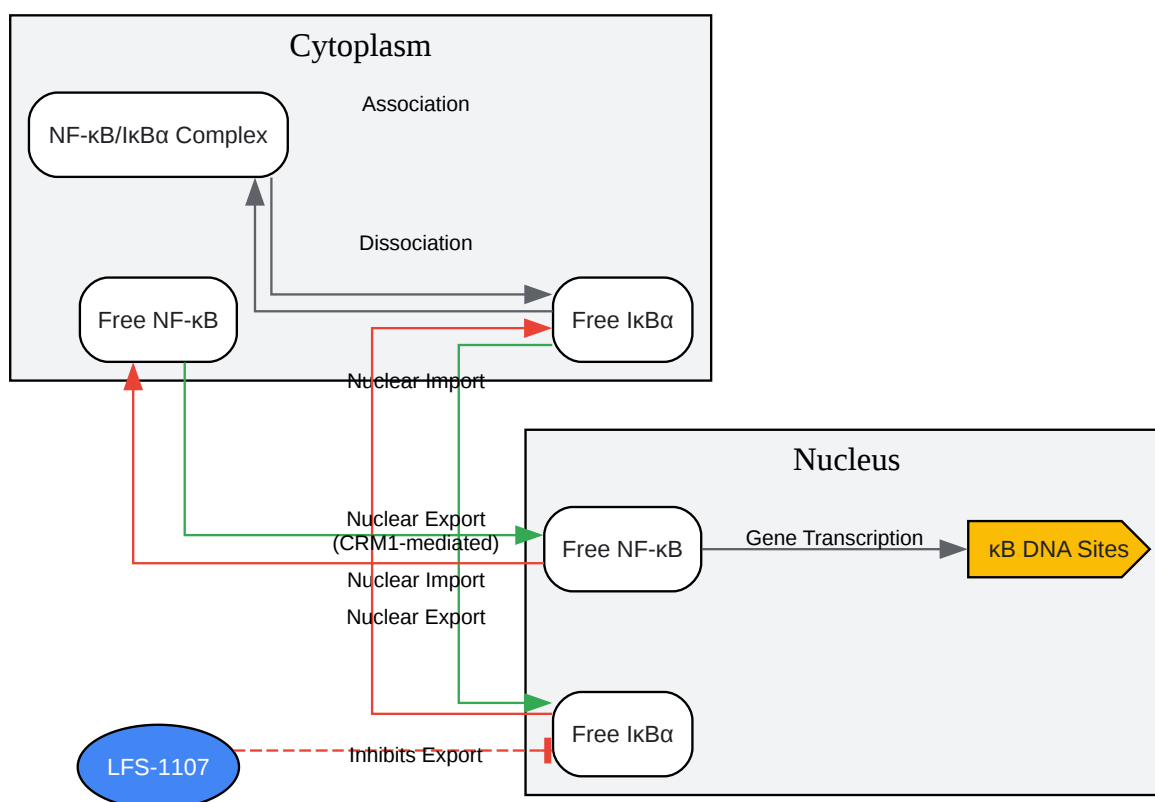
Cytoplasm

Association

NF-κB/IκBα Complex

Dissociation

Free NF-κB

Free IκBα

Nuclear Import

Nucleus

Nuclear Export
(CRM1-mediated)

Free NF-κB

Gene Transcription

κB DNA Sites

Nuclear Import

Nuclear Export

Free IκBα

LFS-1107

Inhibits Export